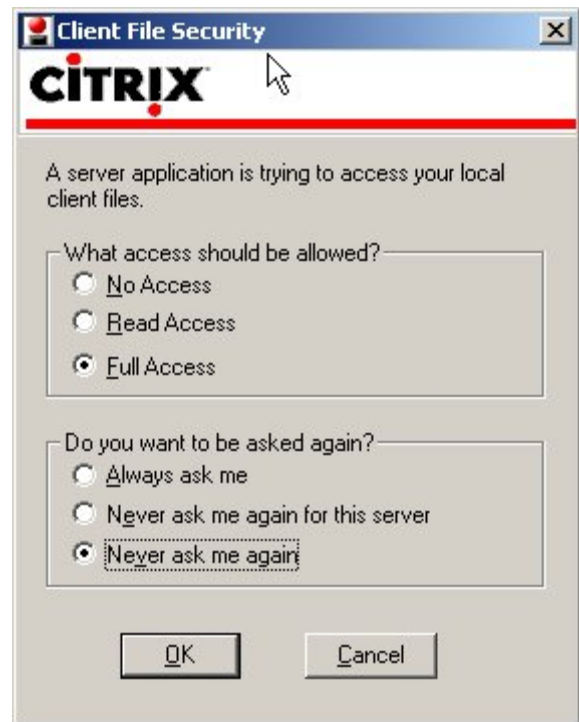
Client File Security

CITRIX

A server application is trying to access your local client files.

What access should be allowed?

No Access

Read Access

Full Access

Do you want to be asked again?

Always ask me

Never ask me again for this server

Never ask me again

OK

Cancel